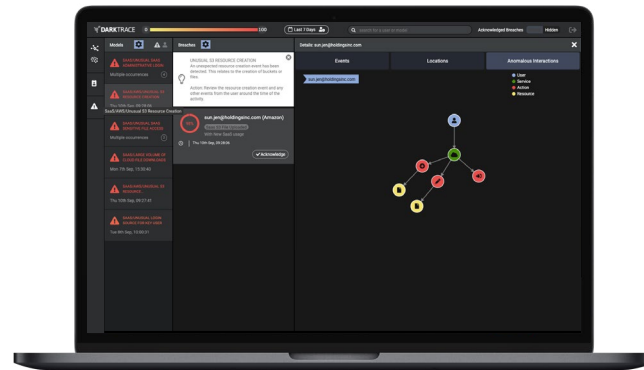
DARKTRACE

100

Last 7 Days

Search for a user or model

Acknowledged Breaches

Hidden

Models

Breaches

Details: sun.jen@holdingsinc.com

SAAS/UNUSUAL SAAS ADMINISTRATIVE USER

Multiple occurrences

SAAS/UNUSUAL S3 RESOURCE CREATION

Thu 10th Sep, 09:28:56

SaaS/AWS/Unusual S3 Resource Creation

SAAS/UNUSUAL SAAS SENSITIVE FILE ACCESS

Multiple occurrences

SAAS/LARGE VOLUME OF CLOUD FILE DOWNLOADS

Mon 7th Sep, 13:55:42

SAAS/UNUSUAL S3 RESOURCE

Thu 10th Sep, 09:27:45

SAAS/UNUSUAL LOGIN SOURCE FOR KEY USER

Tue 8th Sep, 10:06:51

UNUSUAL S3 RESOURCE CREATION

An unexpected resource creation event has been detected. This relates to the creation of buckets or files.

Action: Review the resource creation event and any other events from the user around the time of the activity.

sun.jen@holdingsinc.com (Amazon)

With New SaaS usage

Thu 10th Sep, 09:28:56

Acknowledge

Events

Locations

Anomalous Interactions

sun.jen@holdingsinc.com

User

Service

Action

Resource